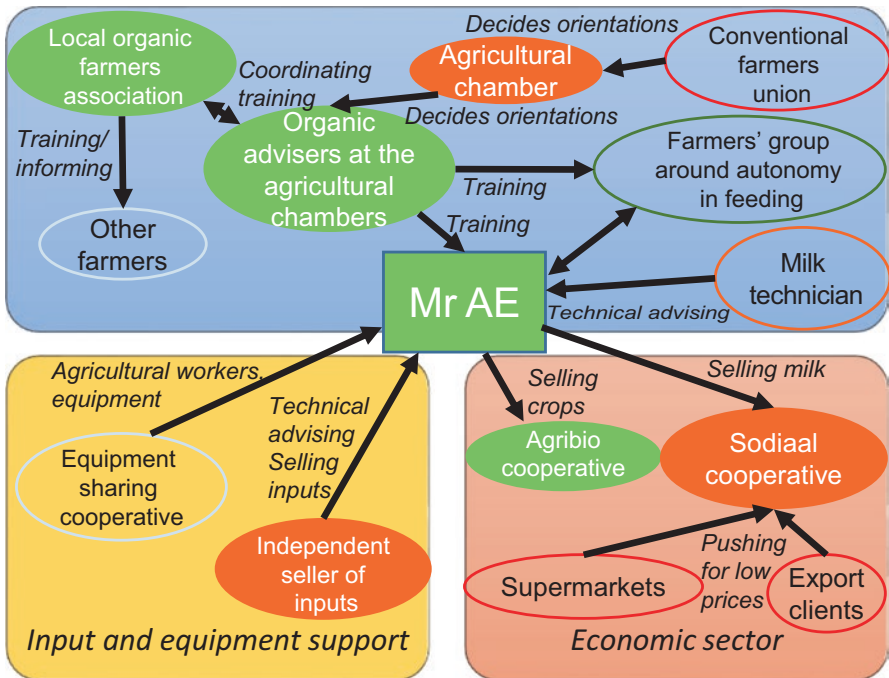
Decides orientations

Local organic farmers association

Agricultural chamber

Conventional farmers union

Coordinating training

Decides orientations

Training/ informing

Organic advisers at the agricultural chambers

Training

Farmers' group around autonomy in feeding

Training

Other farmers

Mr AE

Milk technician

Technical advising

Agricultural workers, equipment

Technical advising Selling inputs

Equipment sharing cooperative

Independent seller of inputs

Input and equipment support

Selling crops

Selling milk

Agribio cooperative

Sodiaal cooperative

Pushing for low prices

Supermarkets

Export clients

Economic sector